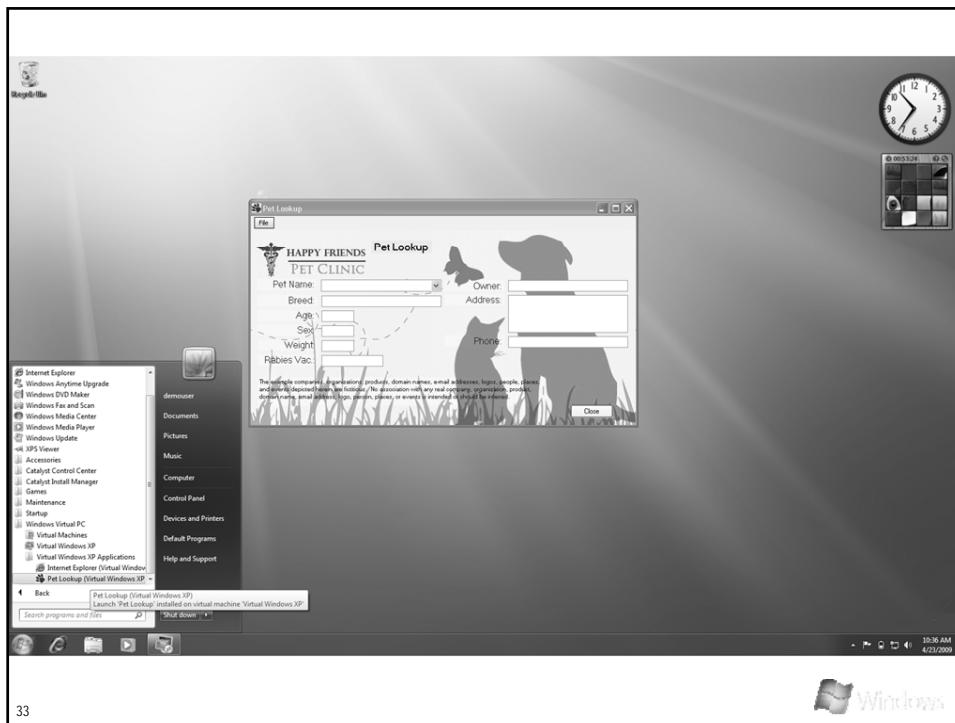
Recycle Bin

00:53:26

Pet Lookup

File

HAPPY FRIENDS
PET CLINIC

Pet Lookup

Pet Name:
Breed:
Age:
Sex:
Weight:
Rabies Vac.:

Owner:
Address:

Phone:

The example companies, organizations, products, domain names, e-mail addresses, logos, people, places, and events depicted herein are fictitious. No association with any real company, organization, product, domain name, email address, logo, person, places, or events is intended or should be inferred.

Close

Internet Explorer
Windows Anytime Upgrade
Windows DVD Maker
Windows Fax and Scan
Windows Media Center
Windows Media Player
Windows Update
XPS Viewer
Accessories
Catalyst Control Center
Catalyst Install Manager
Games
Maintenance
Startup
Windows Virtual PC
Virtual Machines
Virtual Windows XP
Virtual Windows XP Applications
Internet Explorer (Virtual Window
Pet Lookup (Virtual Windows XP

Back

Search programs and files

demouser
Documents
Pictures
Music
Computer
Control Panel
Devices and Printers
Default Programs
Help and Support

Pet Lookup (Virtual Windows XP)
Launch 'Pet Lookup' installed on virtual machine 'Virtual Windows XP'

Shut down

10:36 AM
4/23/2009

33

Windows